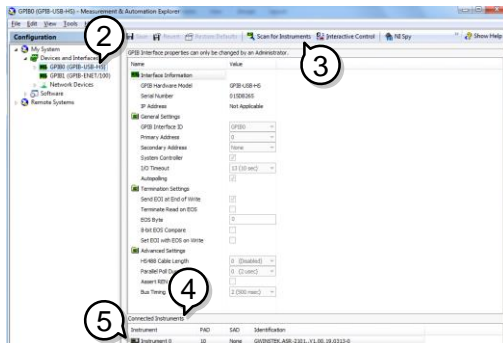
GPIB0 (GPIB-USB-HS) - Measurement & Automation Explorer

File Edit View Tools

Configuration

My System
Devices and Interfaces
GPIB0 (GPIB-USB-HS)
GPIB1 (GPIB-ENET/100)
Network Devices
Software
Remote Systems

2

Save Revert Restore Defaults Scan for Instruments Interactive Control NI Spy Show Help

3

GPIB Interface properties can only be changed by an Administrator.

| Name | Value |
|---|---|
| Interface Information | |
| GPIB Hardware Model | GPIB-USB-HS |
| Serial Number | 01DE6365 |
| IP Address | Not Applicable |
| General Settings | |
| GPIB Interface ID | GPIB0 |
| Primary Address | 0 |
| Secondary Address | None |
| System Controller | ✓ |
| I/O Timeout | 13 (10 sec) |
| Autopolling | ✓ |
| Termination Settings | |
| Send EOI at End of Write | ✓ |
| Terminate Read on EOS | |
| EOS Byte | 0 |
| 8-bit EOS Compare | |
| Set EOI with EOS on Write | |
| Advanced Settings | |
| HS488 Cable Length | 0 (Disabled) |
| Parallel Poll Du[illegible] | 0 (Quiet) |
| Assert REN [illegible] | |
| Bus Timing | 2 (500 nsec) |

4

5

Connected Instruments

| Instrument | PAD | SAD | Identification |
|---|---|---|---|
| Instrument 0 | 10 | None | GWINSTEK,ASR-2301,,V1.00.19.0313-0 |